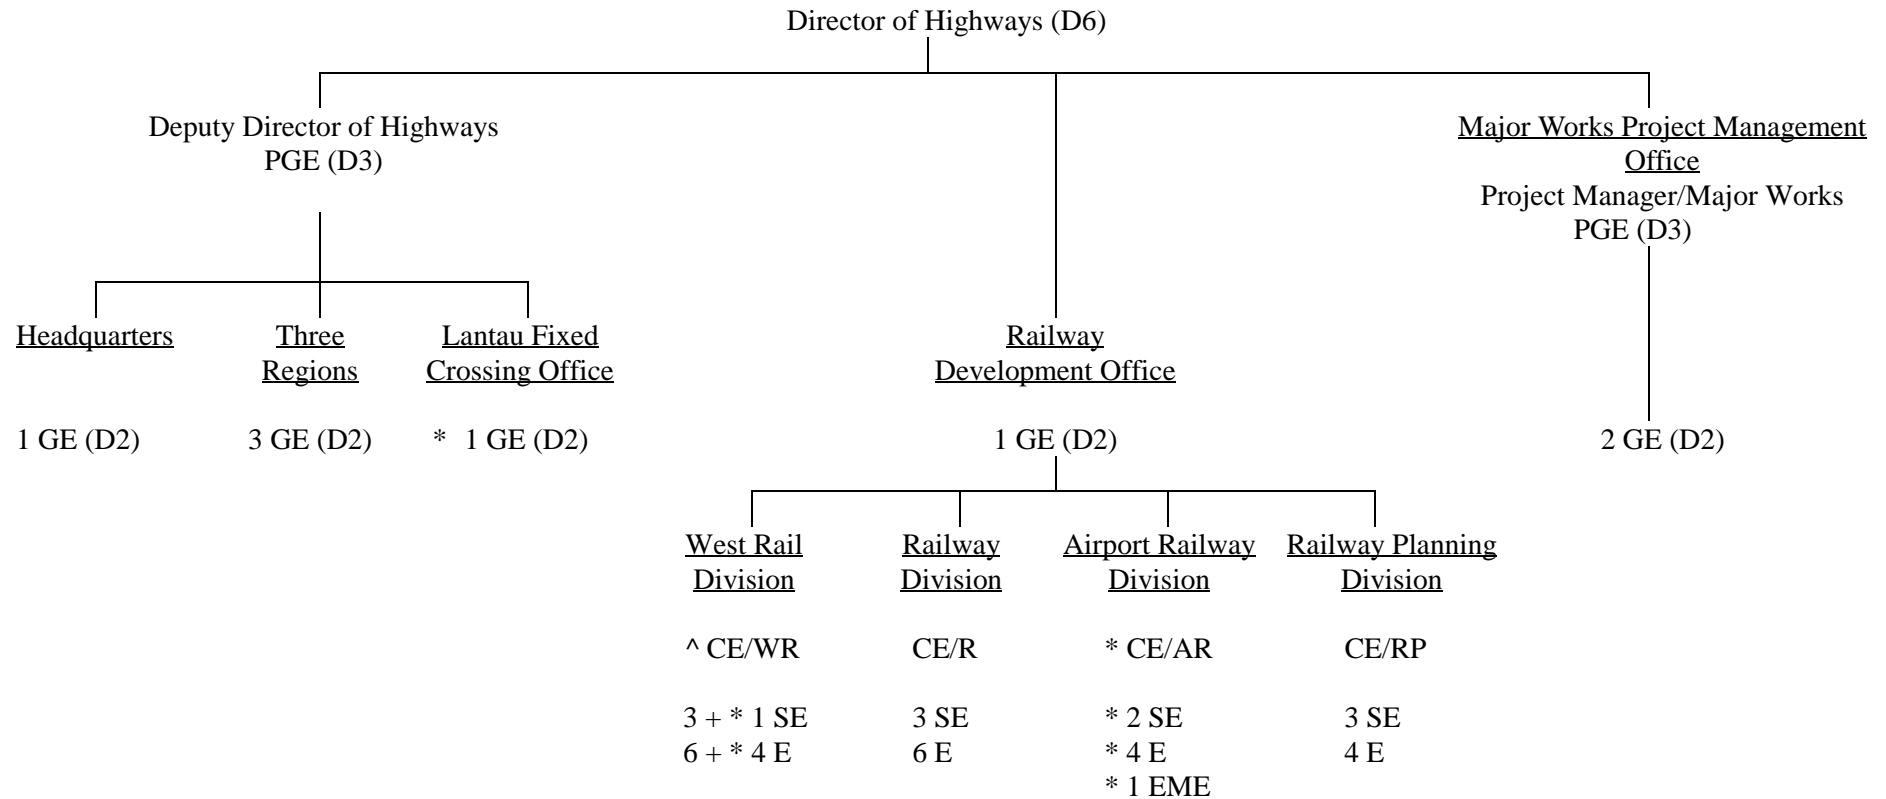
Director of Highways (D6)

Deputy Director of Highways
PGE (D3)

Major Works Project Management Office
Project Manager/Major Works
PGE (D3)

Headquarters

1 GE (D2)

Three Regions

3 GE (D2)

Lantau Fixed Crossing Office

* 1 GE (D2)

Railway Development Office

1 GE (D2)

2 GE (D2)

West Rail Division

^ CE/WR

3 + * 1 SE
6 + * 4 E

Railway Division

CE/R

3 SE
6 E

Airport Railway Division

* CE/AR

* 2 SE
* 4 E
* 1 EME

Railway Planning Division

CE/RP

3 SE
4 E